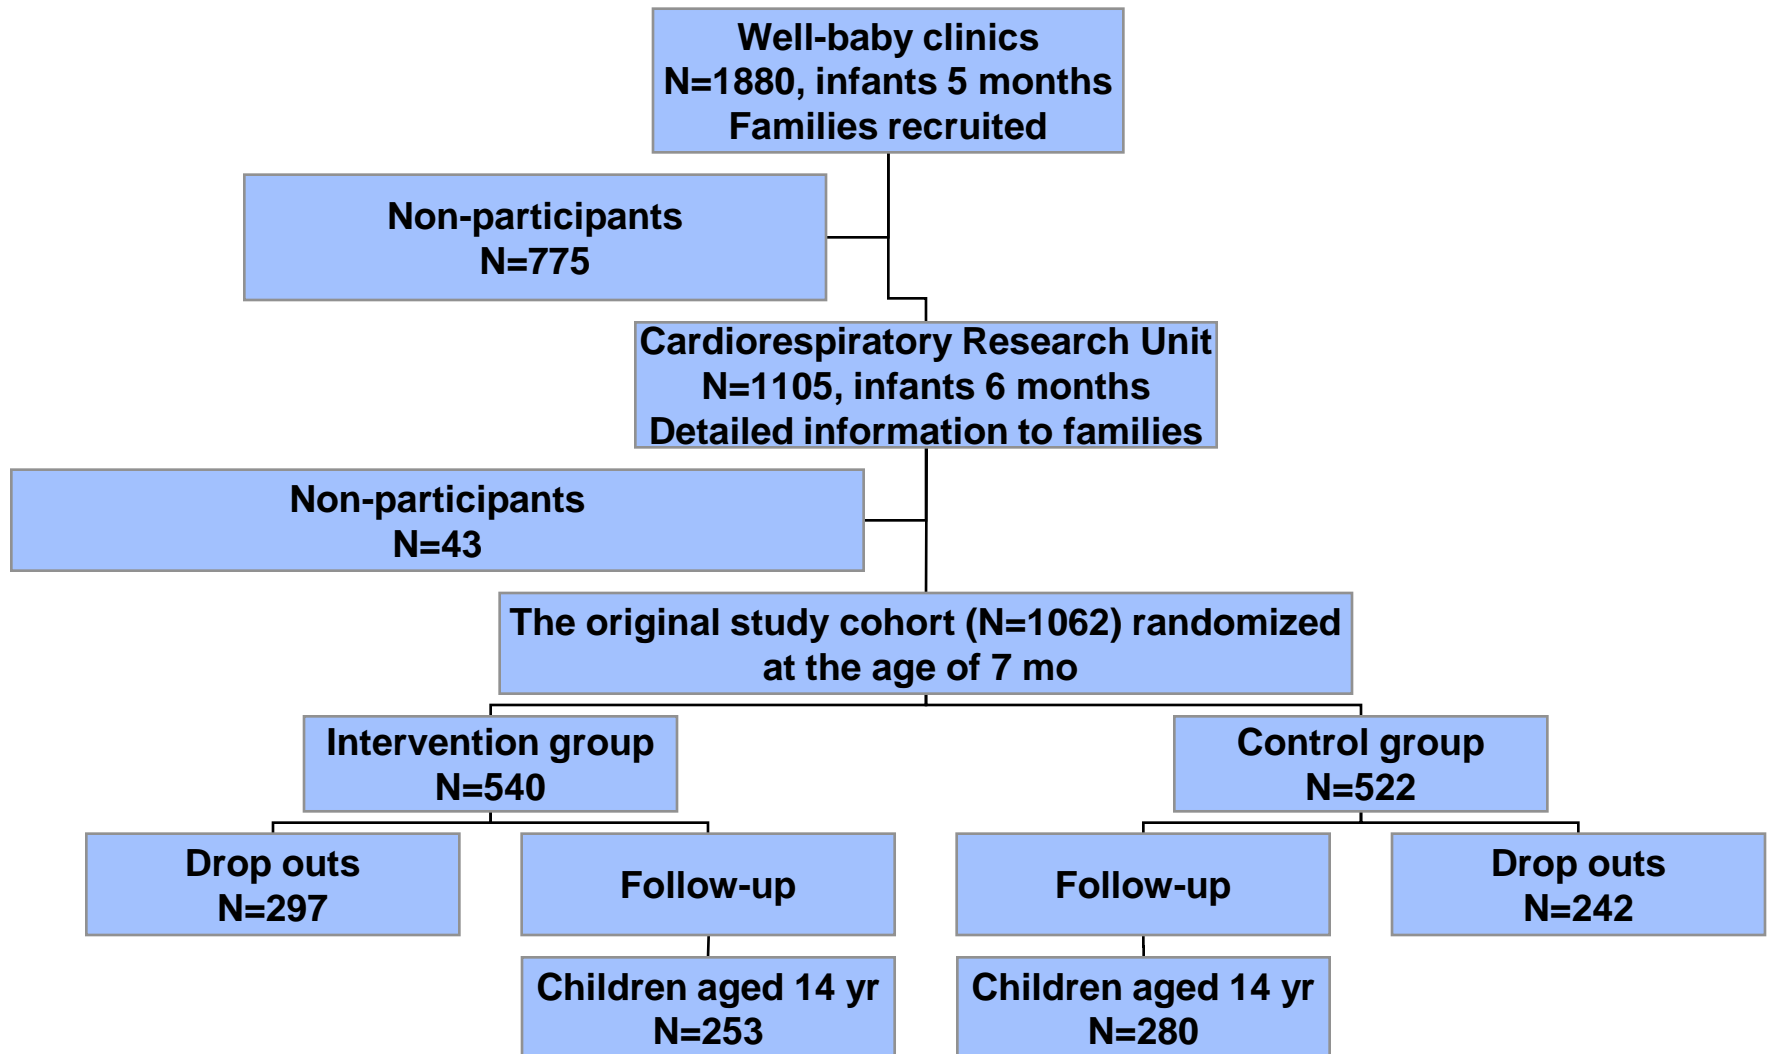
Well-baby clinics
N=1880, infants 5 months
Families recruited

Non-participants
N=775

Cardiorespiratory Research Unit
N=1105, infants 6 months
Detailed information to families

Non-participants
N=43

The original study cohort (N=1062) randomized at the age of 7 mo

Intervention group
N=540

Control group
N=522

Drop outs
N=297

Follow-up

Follow-up

Drop outs
N=242

Children aged 14 yr
N=253

Children aged 14 yr
N=280